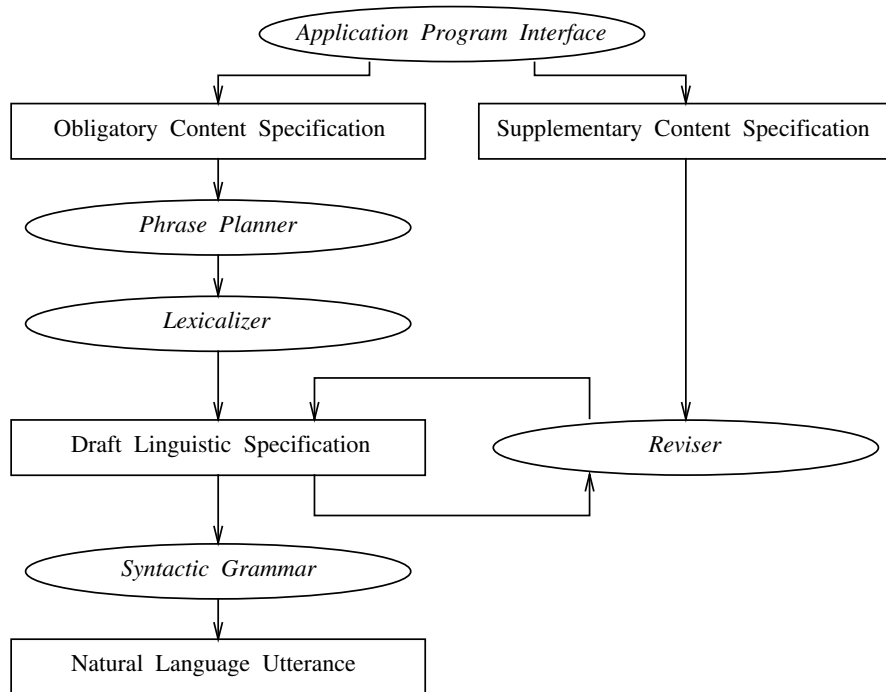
Application Program Interface

Obligatory Content Specification

Supplementary Content Specification

Phrase Planner

Lexicalizer

Draft Linguistic Specification

Reviser

Syntactic Grammar

Natural Language Utterance